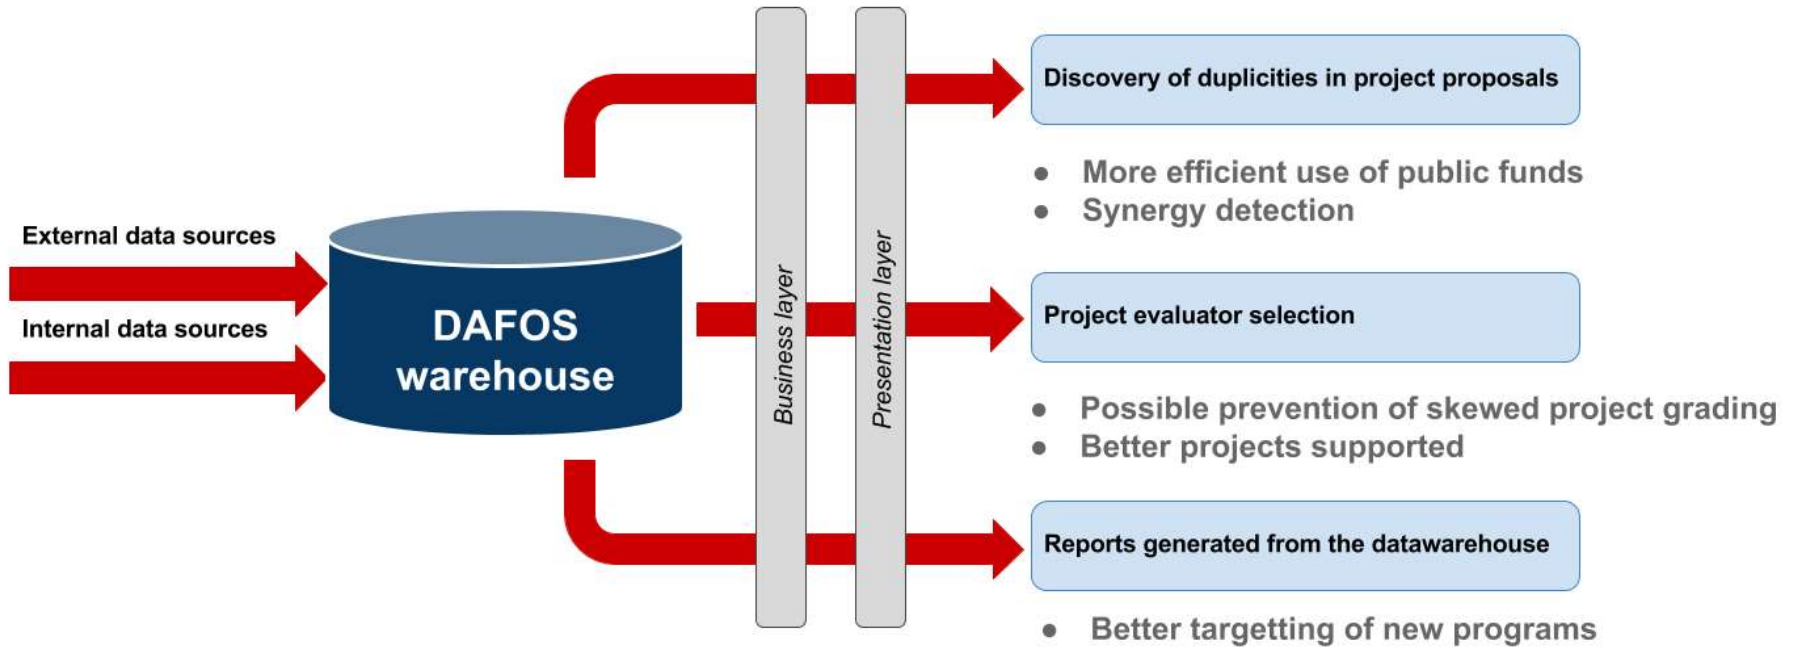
External data sources

Internal data sources

DAFOS warehouse

Business layer

Presentation layer

Discovery of duplicities in project proposals

- More efficient use of public funds
- Synergy detection

Project evaluator selection

- Possible prevention of skewed project grading
- Better projects supported

Reports generated from the datawarehouse

- Better targetting of new programs